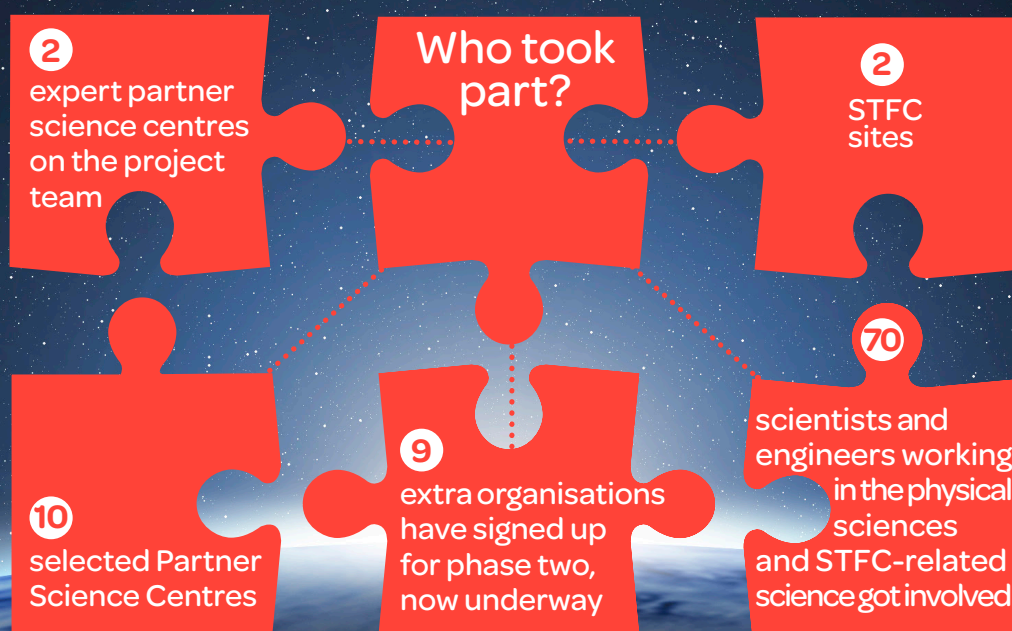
Who took part?

2
expert partner science centres on the project team

2
STFC sites

10
selected Partner Science Centres

9
extra organisations have signed up for phase two, now underway

70
scientists and engineers working in the physical sciences and STFC-related science got involved